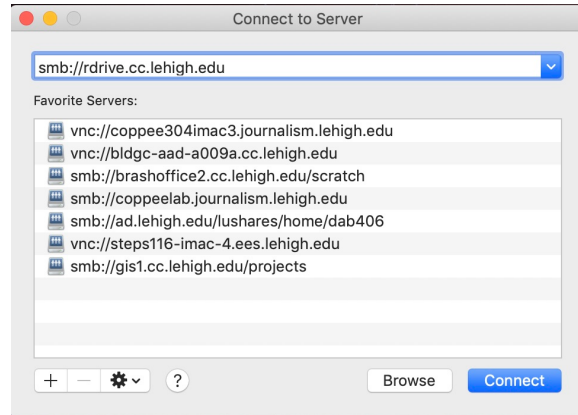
Connect to Server

smb://rdrive.cc.lehigh.edu

Favorite Servers:

vnc://coppee304imac3.journalism.lehigh.edu
vnc://bldgc-aad-a009a.cc.lehigh.edu
smb://brashoffice2.cc.lehigh.edu/scratch
smb://coppeelab.journalism.lehigh.edu
smb://ad.lehigh.edu/lushares/home/dab406
vnc://steps116-imac-4.ees.lehigh.edu
smb://gis1.cc.lehigh.edu/projects

+ — ?

Browse Connect